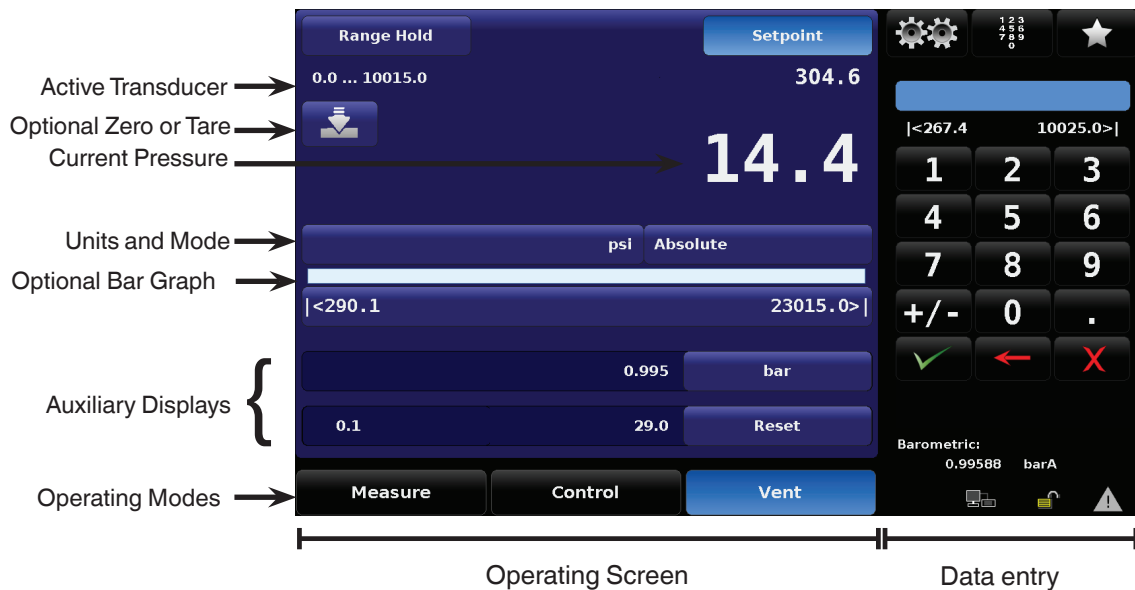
Active Transducer
Optional Zero or Tare
Current Pressure
Units and Mode
Optional Bar Graph
Auxiliary Displays
Operating Modes

Range Hold
Setpoint
0.0 ... 10015.0
304.6
14.4
psi
Absolute
|<290.1
23015.0>|
0.995
bar
0.1
29.0
Reset
Measure
Control
Vent

1 2 3
4 5 6
7 8 9
0
|<267.4
10025.0>|
1
2
3
4
5
6
7
8
9
+/-
0
.
Barometric:
0.99588 barA

Operating Screen
Data entry